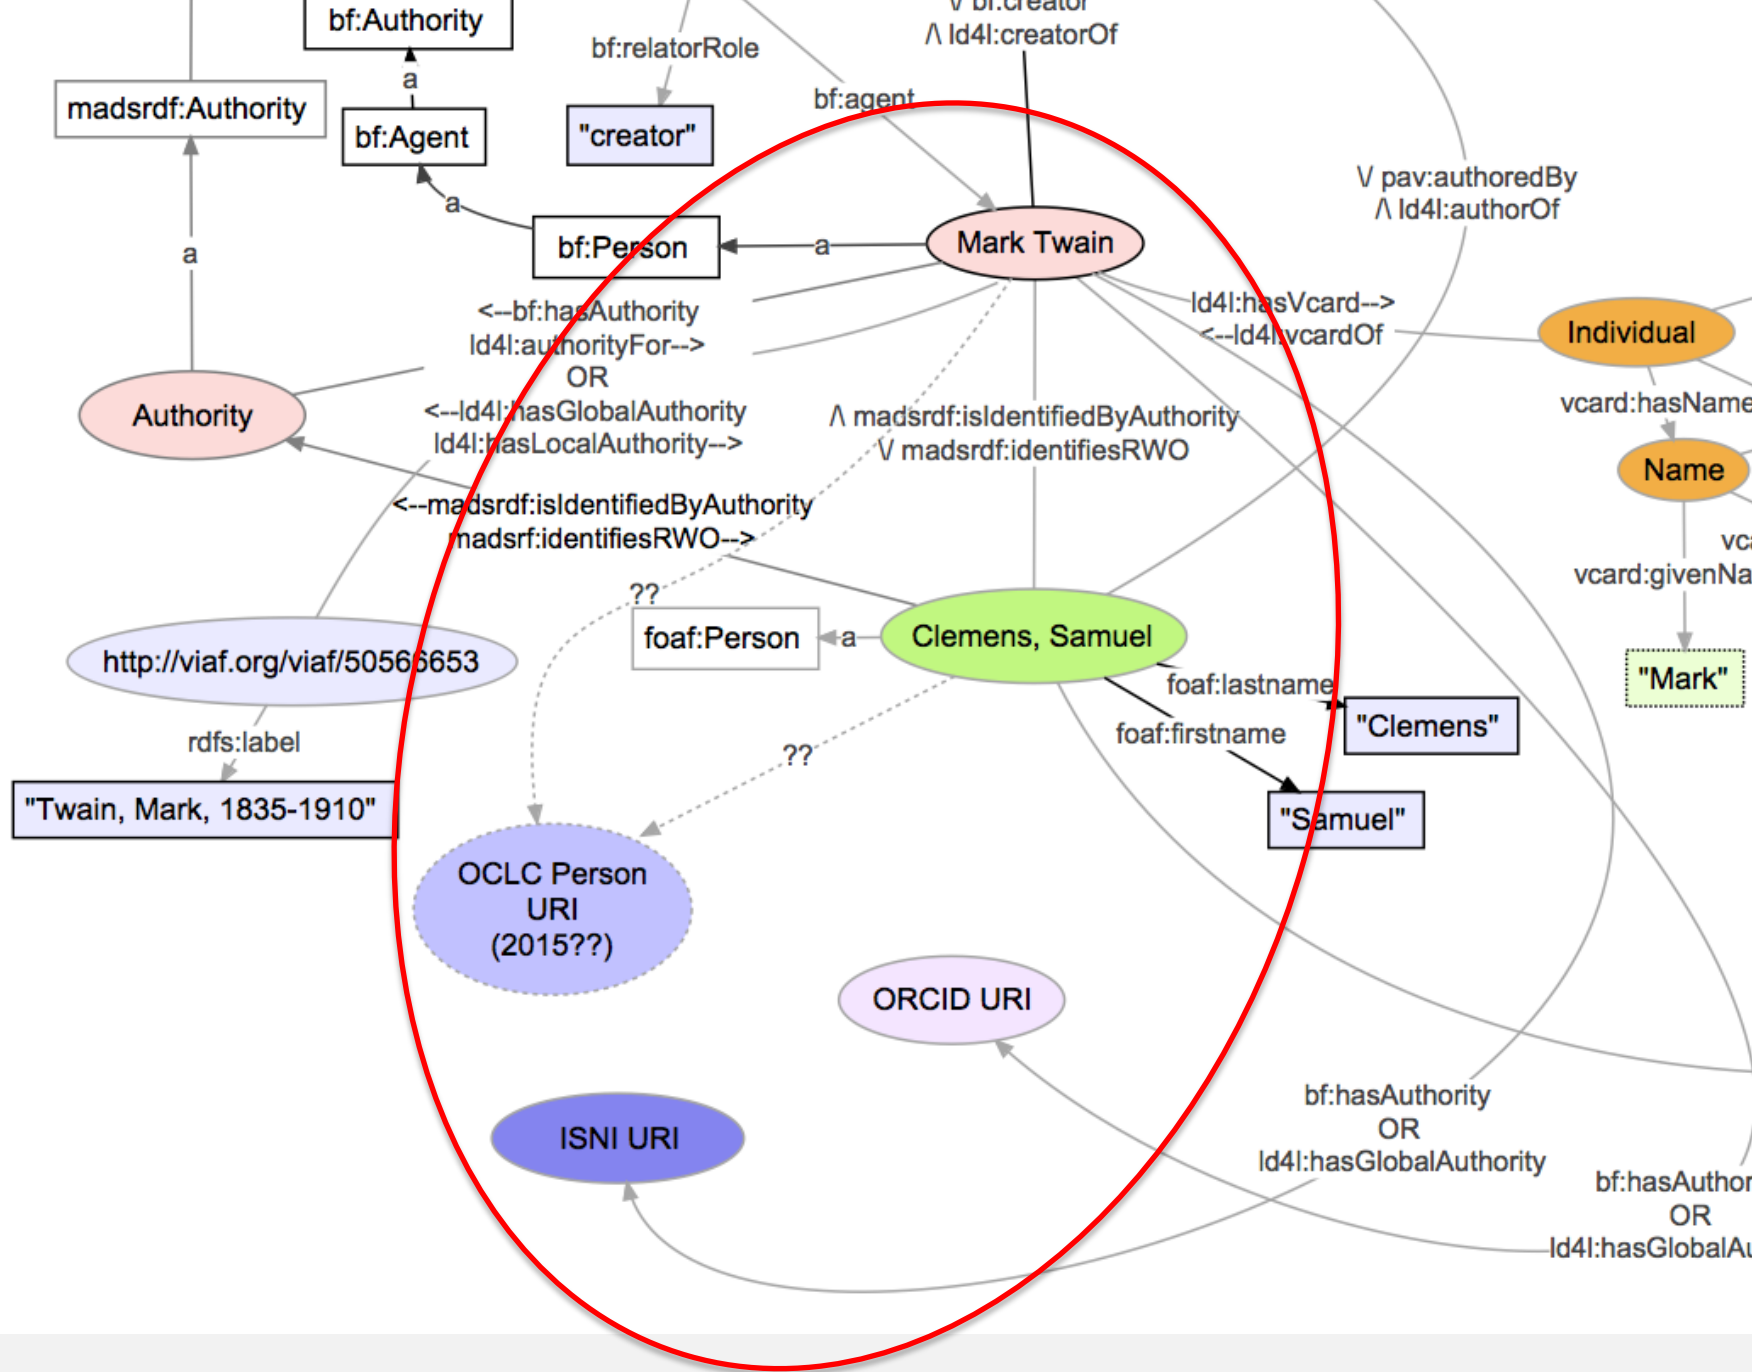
bf:Authority
a
madsrdf:Authority
bf:Agent
bf:relatorRole
"creator"
V bf:creator
Λ ld4l:creatorOf
bf:agent
a
a
bf:Person
a
Mark Twain
V pav:authoredBy
Λ ld4l:authorOf
<--bf:hasAuthority
ld4l:authorityFor-->
OR
<--ld4l:hasGlobalAuthority
ld4l:hasLocalAuthority-->
ld4l:hasVcard-->
<--ld4l:vcardOf
Individual
vcard:hasName
Name
Authority
Λ madsrdf:isIdentifiedByAuthority
V madsrdf:identifiesRWO
<--madsrdf:isIdentifiedByAuthority
madsrf:identifiesRWO-->
??
foaf:Person
a
Clemens, Samuel
vc
vcard:givenNa
"Mark"
http://viaf.org/viaf/50566653
rdfs:label
"Twain, Mark, 1835-1910"
foaf:lastname
"Clemens"
foaf:firstname
"Samuel"
??
OCLC Person URI (2015??)
ORCID URI
ISNI URI
bf:hasAuthority
OR
ld4l:hasGlobalAuthority
bf:hasAuthor
OR
ld4l:hasGlobalAu